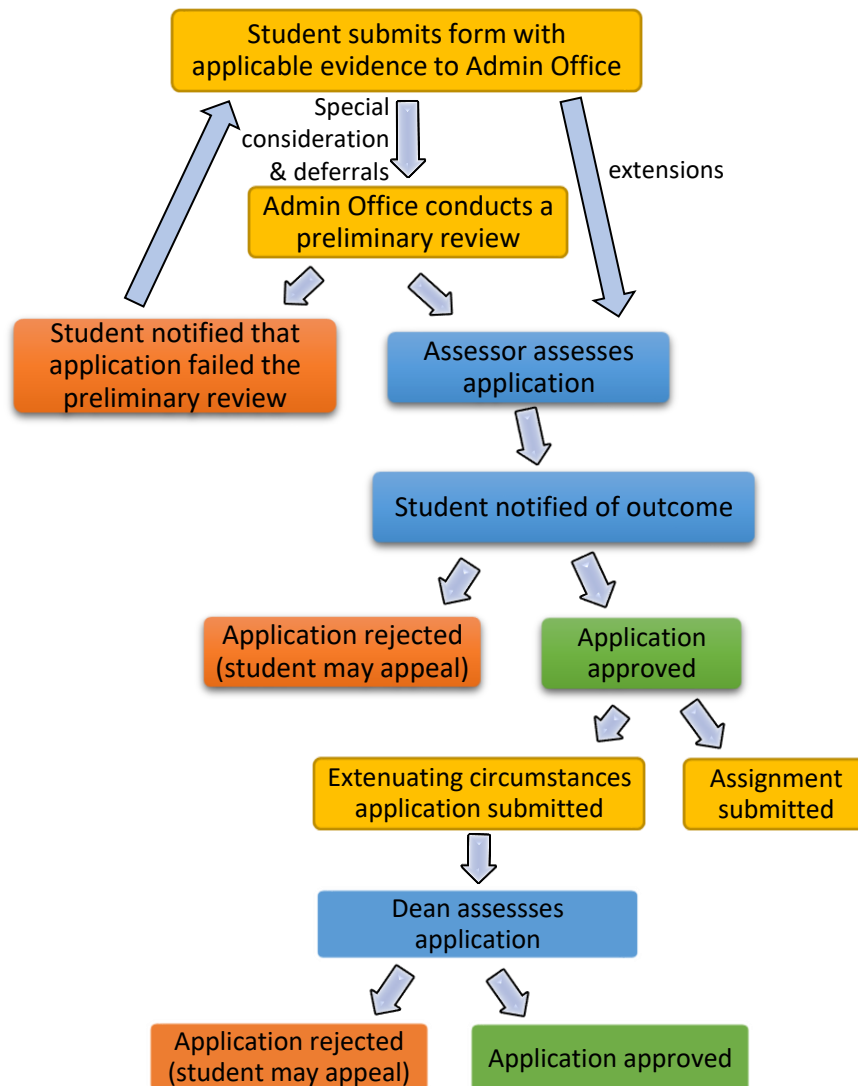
Student submits form with applicable evidence to Admin Office

Special consideration & deferrals

extensions

Admin Office conducts a preliminary review

Student notified that application failed the preliminary review

Assessor assesses application

Student notified of outcome

Application rejected (student may appeal)

Application approved

Extenuating circumstances application submitted

Assignment submitted

Dean assessses application

Application rejected (student may appeal)

Application approved